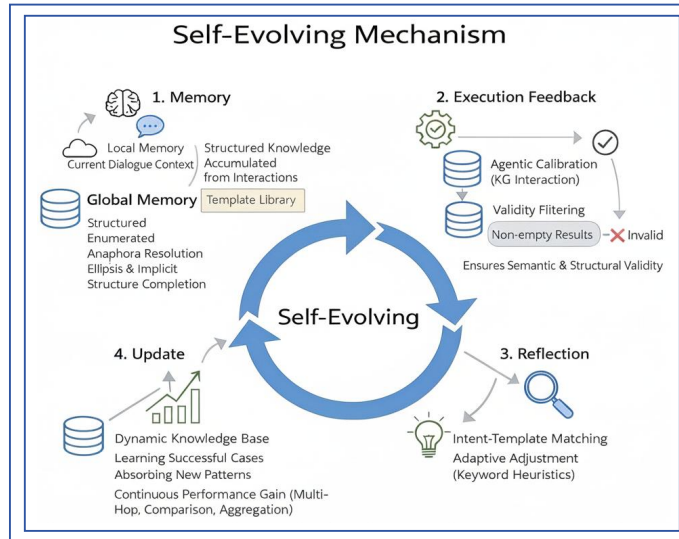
Self-Evolving Mechanism

1. Memory

Local Memory
Current Dialogue Context

Structured Knowledge Accumulated from Interactions

Global Memory

Template Library

Structured
Enumerated
Anaphora Resolution
Ellipsis & Implicit Structure Completion

2. Execution Feedback

Agentic Calibration (KG Interaction)

Validity Filtering

Non-empty Results

Invalid

Ensures Semantic & Structural Validity

Self-Evolving

4. Update

Dynamic Knowledge Base
Learning Successful Cases
Absorbing New Patterns
Continuous Performance Gain (Multi-Hop, Comparison, Aggregation)

3. Reflection

Intent-Template Matching
Adaptive Adjustment (Keyword Heuristics)